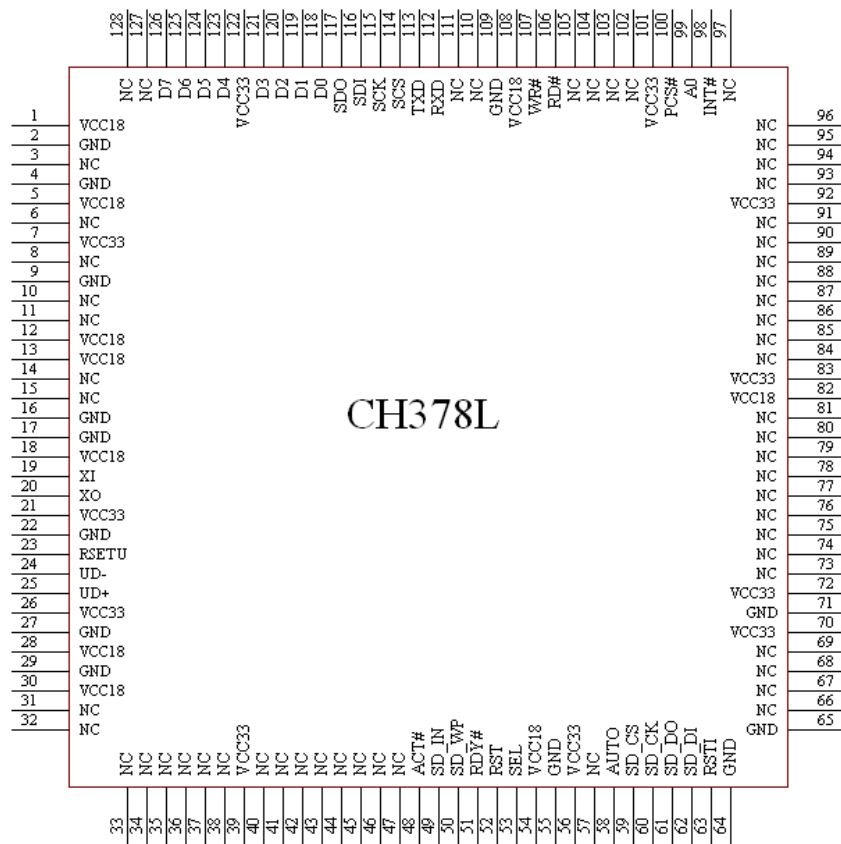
128 127 126 125 124 123 122 121 120 119 118 117 116 115 114 113 112 111 110 109 108 107 106 105 104 103 102 101 100 99 98 97

NC NC D7 D6 D5 D4 VCC33 D3 D2 D1 D0 SDO SDI SCK SCS TXD RXD NC NC GND VCC18 WR# RD# NC NC NC NC VCC33 PCS# A0 INT# NC

1 VCC18
2 GND
3 NC
4 GND
5 VCC18
6 NC
7 VCC33
8 NC
9 GND
10 NC
11 NC
12 VCC18
13 VCC18
14 NC
15 NC
16 GND
17 GND
18 VCC18
19 XI
20 XO
21 VCC33
22 GND
23 RSETU
24 UD-
25 UD+
26 VCC33
27 GND
28 VCC18
29 GND
30 VCC18
31 NC
32 NC

CH378L

NC 96
NC 95
NC 94
NC 93
VCC33 92
NC 91
NC 90
NC 89
NC 88
NC 87
NC 86
NC 85
NC 84
VCC33 83
VCC18 82
NC 81
NC 80
NC 79
NC 78
NC 77
NC 76
NC 75
NC 74
NC 73
VCC33 72
GND 71
VCC33 70
NC 69
NC 68
NC 67
NC 66
GND 65

NC NC NC NC NC NC VCC33 NC NC NC NC NC NC NC NC NC ACT# SD_IN SD_WP RDY# RST SEL VCC18 GND VCC33 NC AUTO SD_CS SD_CK SD_DO SD_DI RSTI GND

33 34 35 36 37 38 39 40 41 42 43 44 45 46 47 48 49 50 51 52 53 54 55 56 57 58 59 60 61 62 63 64